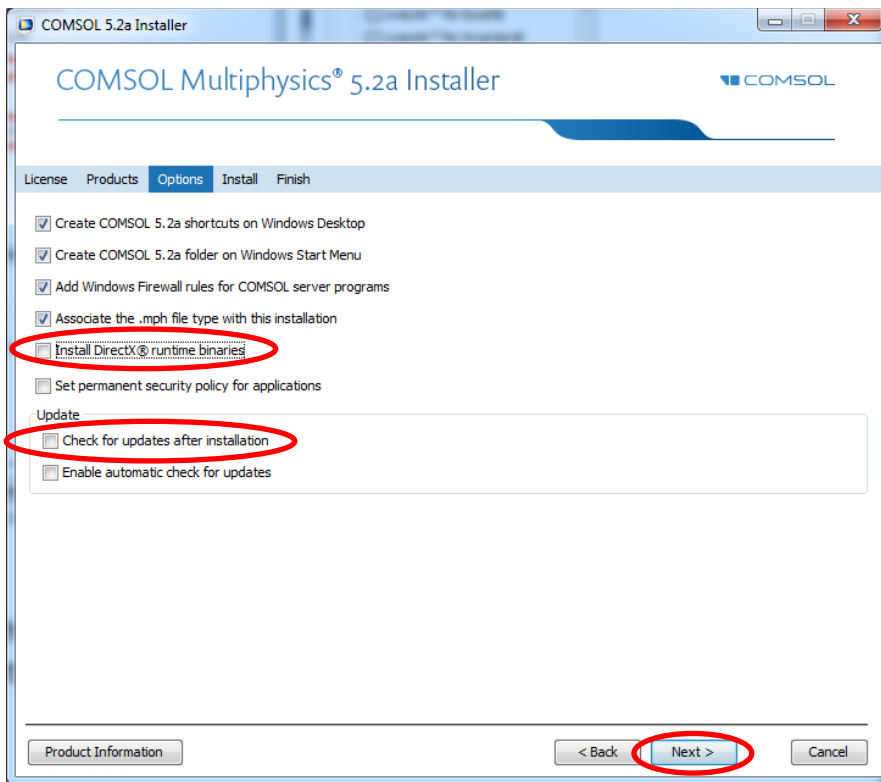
COMSOL 5.2a Installer

COMSOL Multiphysics® 5.2a Installer

COMSOL

License Products Options Install Finish

Create COMSOL 5.2a shortcuts on Windows Desktop

Create COMSOL 5.2a folder on Windows Start Menu

Add Windows Firewall rules for COMSOL server programs

Associate the .mph file type with this installation

Install DirectX® runtime binaries

Set permanent security policy for applications

Update

Check for updates after installation

Enable automatic check for updates

Product Information

< Back

Next >

Cancel